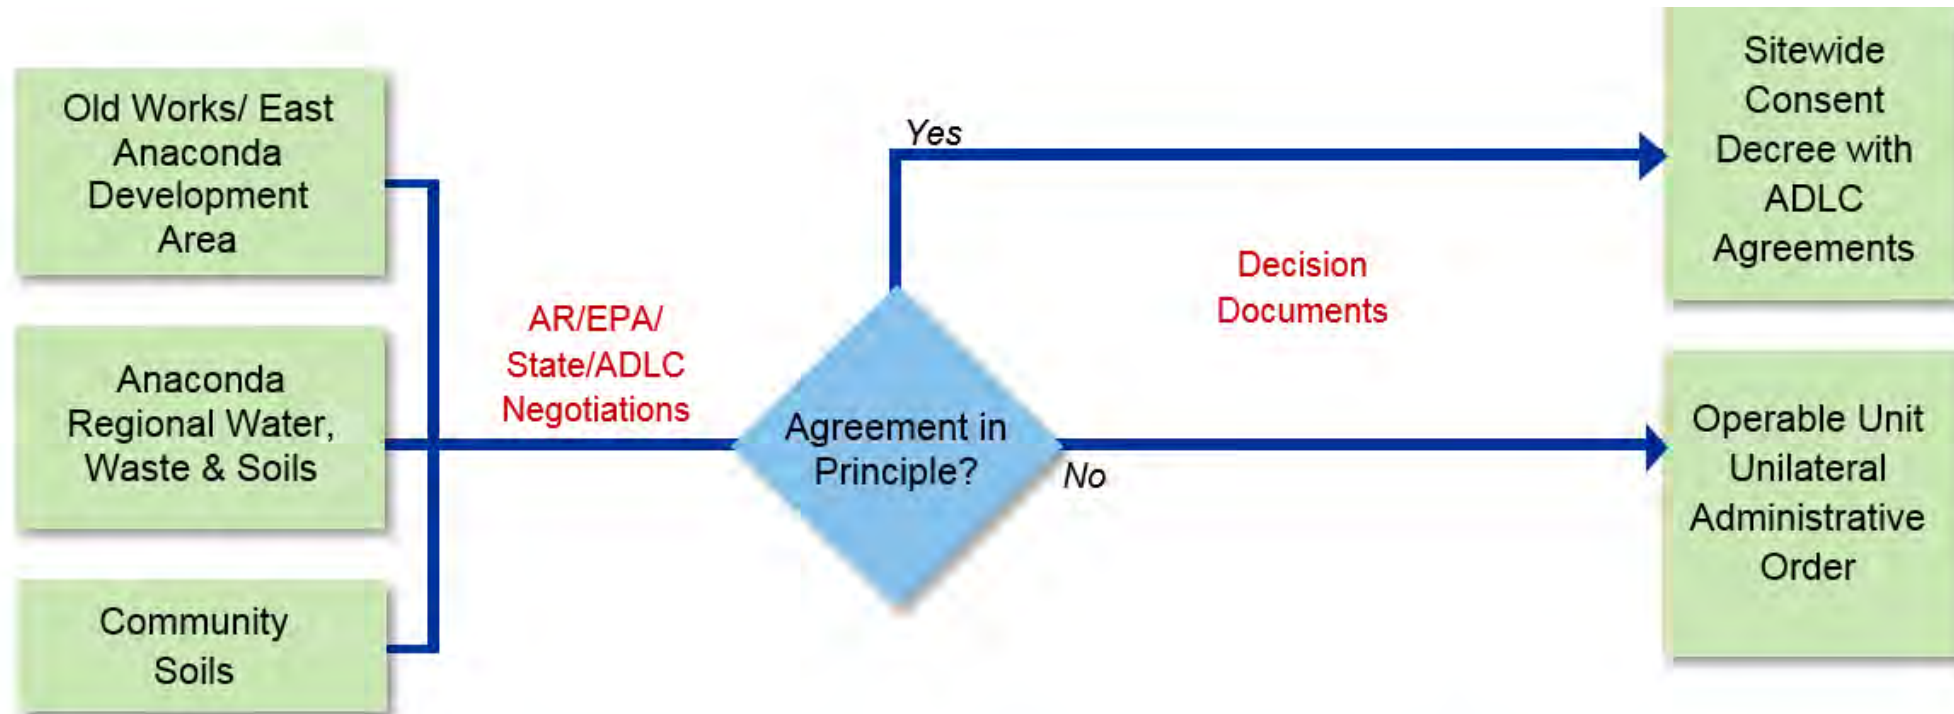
Old Works/ East Anaconda Development Area

Anaconda Regional Water, Waste & Soils

Community Soils

AR/EPA/ State/ADLC Negotiations

Agreement in Principle?

Yes

No

Decision Documents

Sitewide Consent Decree with ADLC Agreements

Operable Unit Unilateral Administrative Order